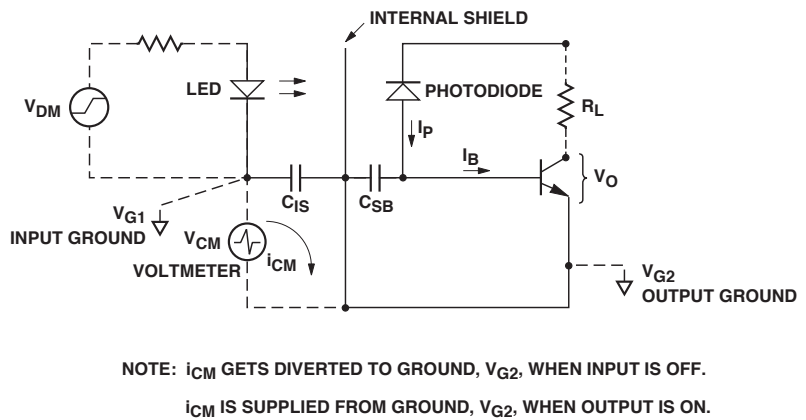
INTERNAL SHIELD

LED

PHOTODIODE

$V_{DM}$

$R_L$

$I_P$

$I_B$

$V_O$

$C_{IS}$

$C_{SB}$

$V_{G1}$

INPUT GROUND

$V_{CM}$

$i_{CM}$

VOLTMETER

$V_{G2}$

OUTPUT GROUND

NOTE: $i_{CM}$ GETS DIVERTED TO GROUND, $V_{G2}$, WHEN INPUT IS OFF.

$i_{CM}$ IS SUPPLIED FROM GROUND, $V_{G2}$, WHEN OUTPUT IS ON.